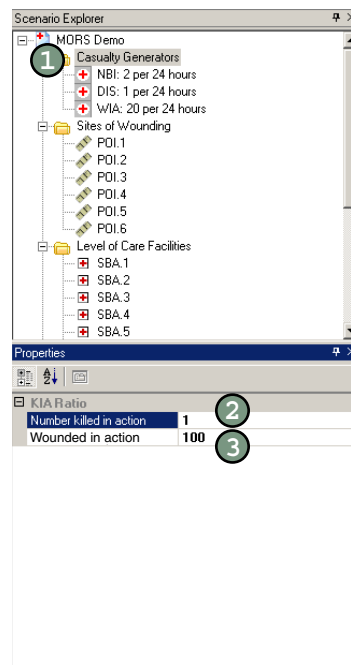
Scenario Explorer

MORS Demo
1
Casualty Generators
NBI: 2 per 24 hours
DIS: 1 per 24 hours
WIA: 20 per 24 hours
Sites of Wounding
POI.1
POI.2
POI.3
POI.4
POI.5
POI.6
Level of Care Facilities
SBA.1
SBA.2
SBA.3
SBA.4
SBA.5

Properties

KIA Ratio

| Number killed in action | 1 |
|---|---|
| Wounded in action | 100 |

2
3